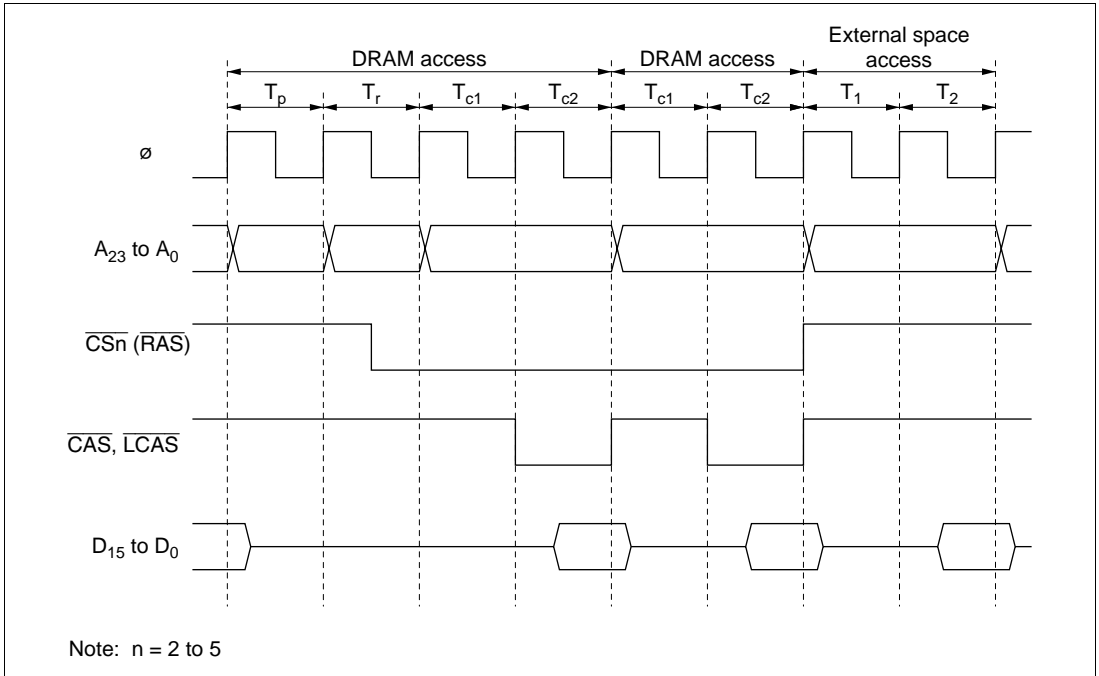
DRAM access

DRAM access

External space access

$T_p$

$T_r$

$T_{c1}$

$T_{c2}$

$T_{c1}$

$T_{c2}$

$T_1$

$T_2$

ø

$A_{23}$ to $A_0$

$\overline{CSn}$ ($\overline{RAS}$)

$\overline{CAS}$, $\overline{LCAS}$

$D_{15}$ to $D_0$

Note: n = 2 to 5